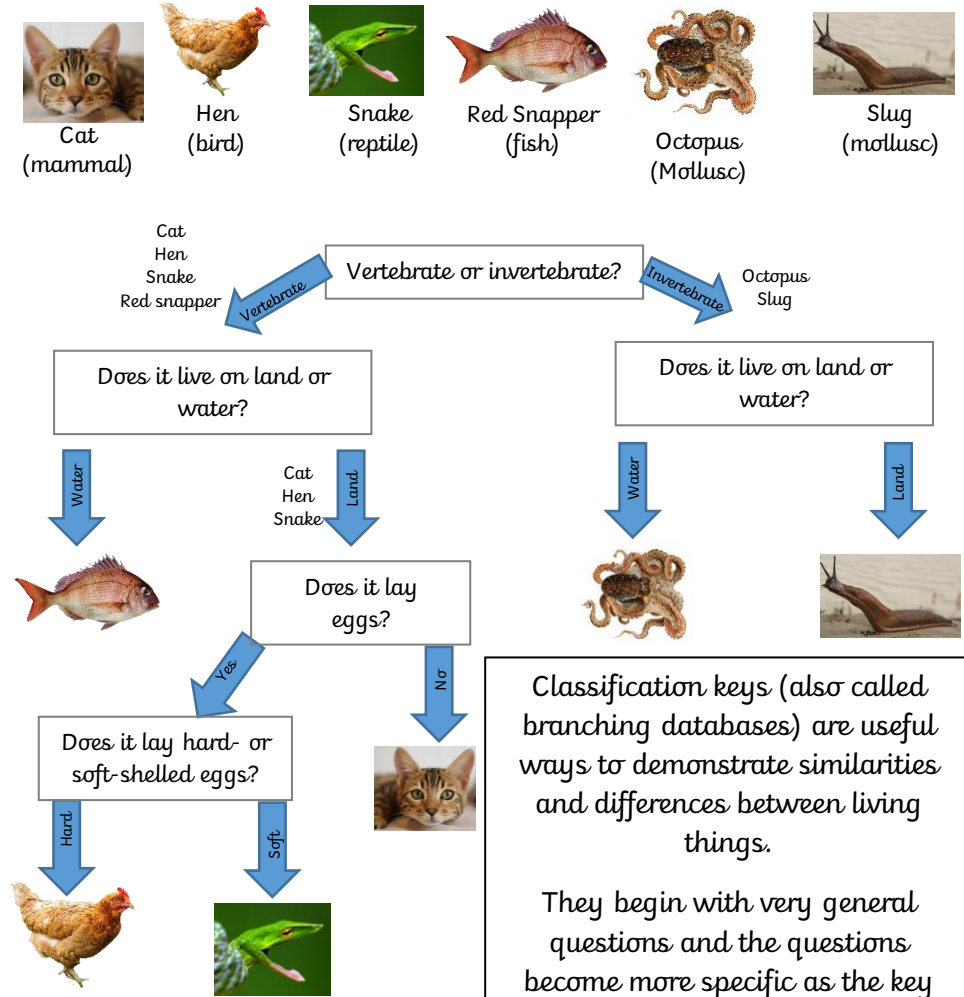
Cat
(mammal)

Hen
(bird)

Snake
(reptile)

Red Snapper
(fish)

Octopus
(Mollusc)

Slug
(mollusc)

Cat
Hen
Snake
Red snapper

Vertebrate or invertebrate?

Vertebrate

Invertebrate

Octopus
Slug

Does it live on land or water?

Does it live on land or water?

Water

Cat
Hen
Snake

Land

Water

Land

Does it lay eggs?

Yes

No

Does it lay hard- or soft-shelled eggs?

Hard

Soft

Classification keys (also called branching databases) are useful ways to demonstrate similarities and differences between living things.

They begin with very general questions and the questions become more specific as the key